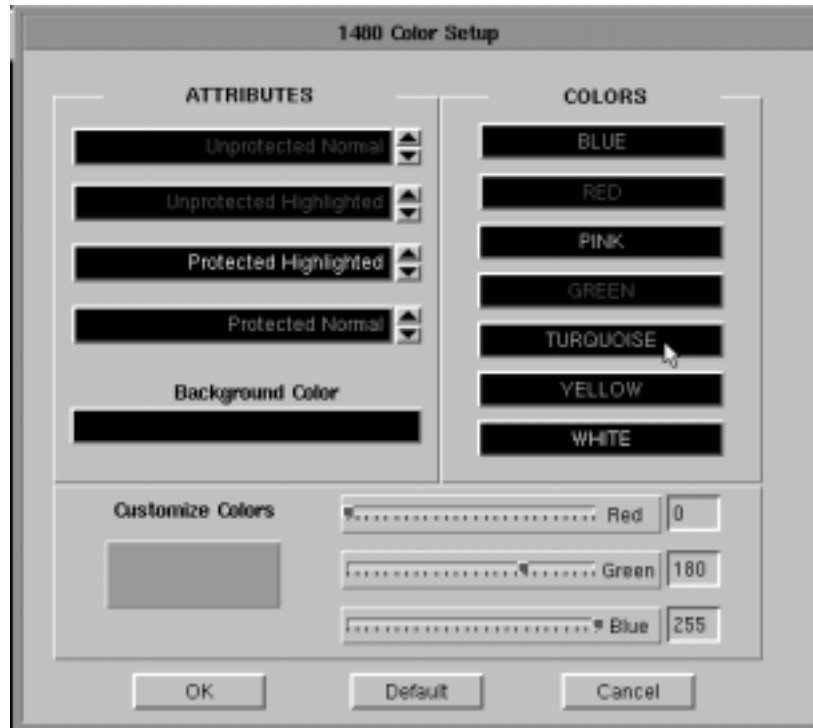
1480 Color Setup

ATTRIBUTES

Unprotected Normal

Unprotected Highlighted

Protected Highlighted

Protected Normal

Background Color

COLORS

BLUE

RED

PINK

GREEN

TURQUOISE

YELLOW

WHITE

Customize Colors

Red 0

Green 180

Blue 255

OK

Default

Cancel